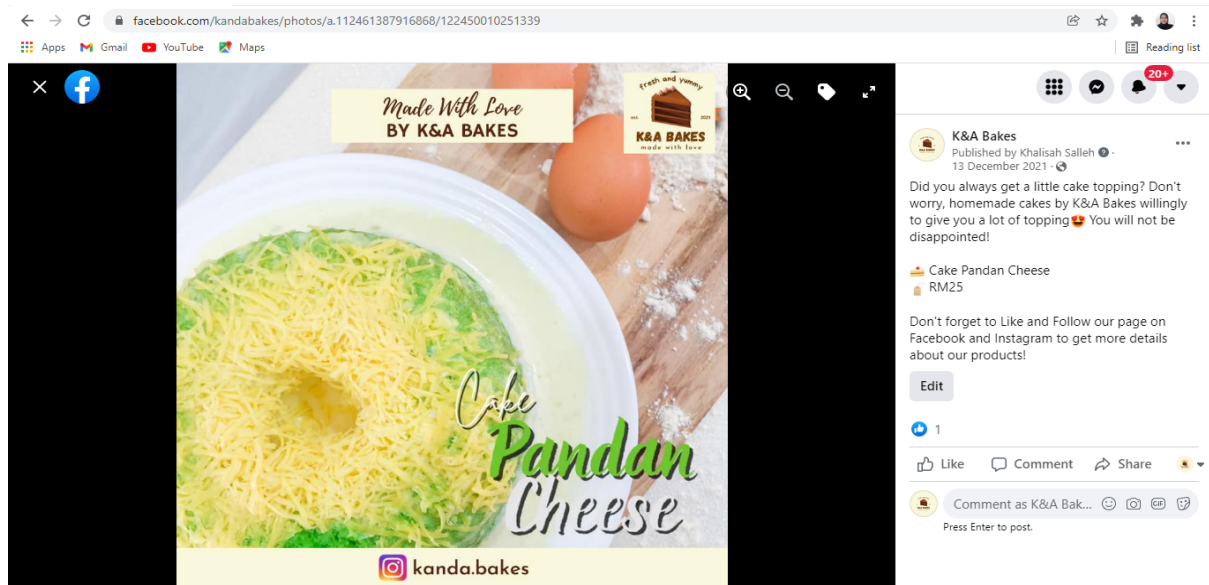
facebook.com/kandabakes/photos/a.112461387916868/122450010251339

Apps Gmail YouTube Maps

Reading list

Made With Love
BY K&A BAKES

fresh and yummy
est. 2021
K&A BAKES
made with love

Cake
Pandan
Cheese

kanda.bakes

20+

K&A Bakes
Published by Khalisah Salleh · 13 December 2021 ·

Did you always get a little cake topping? Don't worry, homemade cakes by K&A Bakes willingly to give you a lot of topping😍 You will not be disappointed!

🍰 Cake Pandan Cheese
💰 RM25

Don't forget to Like and Follow our page on Facebook and Instagram to get more details about our products!

Edit

1

Like Comment Share

Comment as K&A Bak...

Press Enter to post.